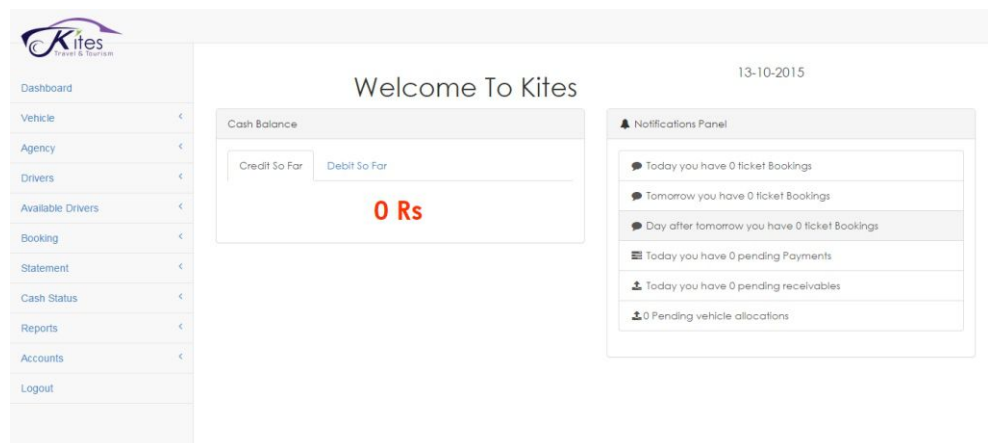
Kites
Travel & Tourism

Dashboard
Vehicle
Agency
Drivers
Available Drivers
Booking
Statement
Cash Status
Reports
Accounts
Logout

Welcome To Kites

13-10-2015

Cash Balance

Credit So Far
Debit So Far

0 Rs

Notifications Panel

Today you have 0 ticket Bookings
Tomorrow you have 0 ticket Bookings
Day after tomorrow you have 0 ticket Bookings
Today you have 0 pending Payments
Today you have 0 pending receivables
0 Pending vehicle allocations